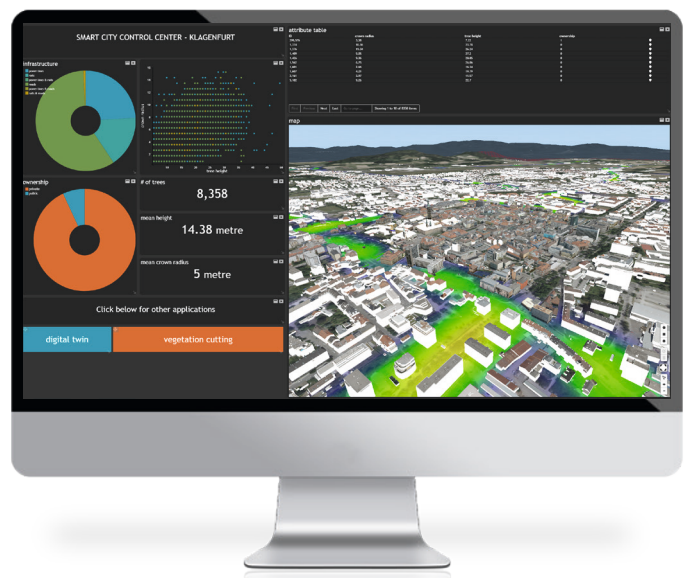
SMART CITY CONTROL CENTER - KLAGENFURT

attribute table

infrastructure

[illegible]

tree height

ownership

# of trees

8,358

mean height

14.38 metre

mean crown radius

5 metre

map

Click below for other applications

digital twin

vegetation cutting